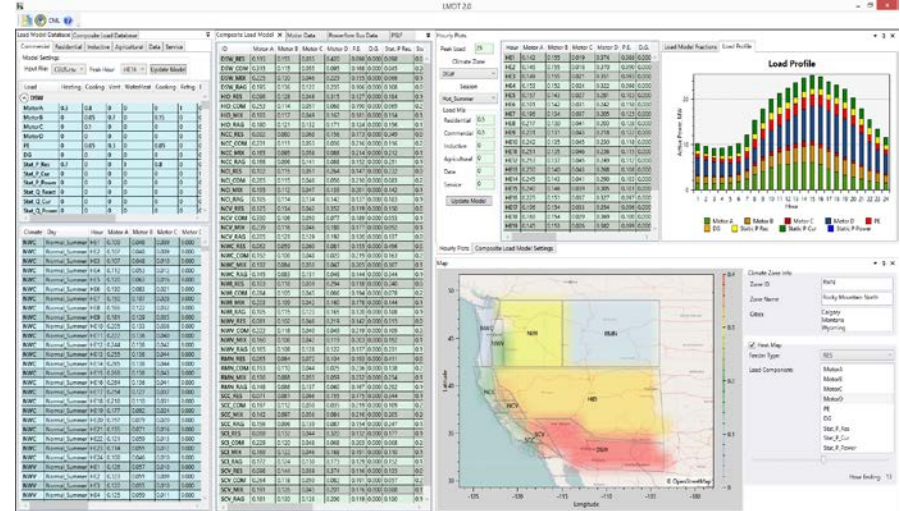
LMDT 2.0

Load Model Database | Composite Load Database

Commercial | Residential | Inductive | Agricultural | Data | Service

Model Settings
Input Files: CDZ/Lmu | Peak Hour: HE16 | Update Model

Load | Heating | Cooling | Vent | WaterHeat | Cooking | Refrig

DSW
MotorA
MotorB
MotorC
MotorD
PE
DG
Stat_P_Res
Stat_P_Cur
Stat_P_Power
Stat_Q_React
Stat_Q_Cur
Stat_Q_Power

Climate | Day | Hour | Motor A | Motor B | Motor C

NWC | Normal_Summer | HE1
NWC | Normal_Summer | HE2
NWC | Normal_Summer | HE3
NWC | Normal_Summer | HE4
NWC | Normal_Summer | HE5
NWC | Normal_Summer | HE6
NWC | Normal_Summer | HE7
NWC | Normal_Summer | HE8
NWC | Normal_Summer | HE9
NWC | Normal_Summer | HE10
NWC | Normal_Summer | HE11
NWC | Normal_Summer | HE12
NWC | Normal_Summer | HE13
NWC | Normal_Summer | HE14
NWC | Normal_Summer | HE15
NWC | Normal_Summer | HE16
NWC | Normal_Summer | HE17
NWC | Normal_Summer | HE18
NWC | Normal_Summer | HE19
NWC | Normal_Summer | HE20
NWC | Normal_Summer | HE21
NWC | Normal_Summer | HE22
NWC | Normal_Summer | HE23
NWC | Normal_Summer | HE24

Composite Load Model | Motor Data | Powerflow Bus Data | PSLF

ID | Motor A | Motor B | Motor C | Motor D | P.E. | D.G. | Stat P Res | Stat

DSW_RES
DSW_COM
DSW_MIX
DSW_RAG
HID_RES
HID_COM
HID_MIX
HID_RAG
NCC_RES
NCC_COM
NCC_MIX
NCC_RAG
NCI_RES
NCI_COM
NCI_MIX
NCI_RAG
NCV_RES
NCV_COM
NCV_MIX
NCV_RAG
NWC_RES
NWC_COM
NWC_MIX
NWC_RAG
NWI_RES
NWI_COM
NWI_MIX
NWI_RAG
NWV_RES
NWV_COM
NWV_MIX
NWV_RAG
RMN_RES
RMN_COM
RMN_MIX
RMN_RAG
SCC_RES
SCC_COM
SCC_MIX
SCC_RAG
SCI_RES
SCI_COM
SCI_MIX
SCI_RAG
SCV_RES
SCV_COM
SCV_MIX
SCV_RAG

Hourly Plots

Peak Load: 25
Climate Zone: DSW
Season: Hot_Summer
Load Mix
Residential: 0.5
Commercial: 0.5
Inductive: 0
Agricultural: 0
Data: 0
Service: 0
Update Model

Hour | Motor A | Motor B | Motor C | Motor D | P.E. | D.G.
HE1
HE2
HE3
HE4
HE5
HE6
HE7
HE8
HE9
HE10
HE11
HE12
HE13
HE14
HE15
HE16
HE17
HE18
HE19

Load Model Fractions | Load Profile

Load Profile
Active Power, MW
Hour
1 2 3 4 5 6 7 8 9 10 11 12 13 14 15 16 17 18 19 20 21 22 23 24
Motor A | Motor B | Motor C | Motor D | PE | DG | Static P Res | Static P Cur | Static P Power

Hourly Plots | Composite Load Model Settings

Map

NWC | NWV | NWI | RMN | NCC | NCV | HID | SCC | SCV | DSW
Latitude
Longitude
© OpenStreetMap
-125 -120 -115 -110 -105

Climate Zone Info
Zone ID: RMN
Zone Name: Rocky Mountain North
Cities: Calgary, Montana, Wyoming

Heat Map
Feeder Type: RES
Load Components
MotorA
MotorB
MotorC
MotorD
PE
DG
Stat_P_Res
Stat_P_Cur
Stat_P_Power

Hour Ending: 13